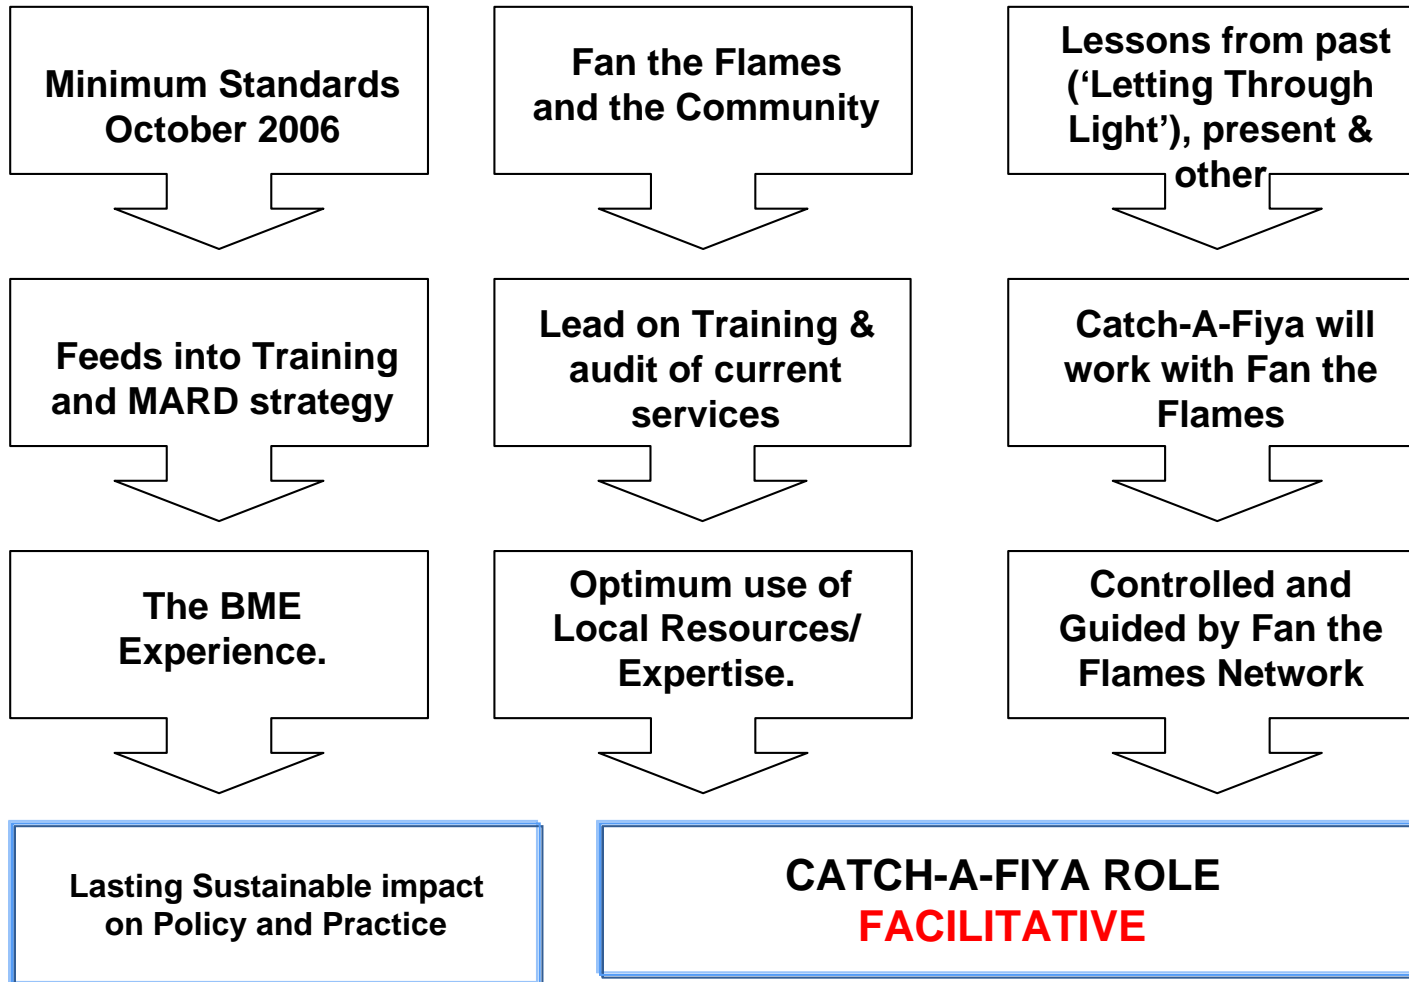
Minimum Standards October 2006

Fan the Flames and the Community

Lessons from past ('Letting Through Light'), present & other

Feeds into Training and MARD strategy

Lead on Training & audit of current services

Catch-A-Fiya will work with Fan the Flames

The BME Experience.

Optimum use of Local Resources/ Expertise.

Controlled and Guided by Fan the Flames Network

Lasting Sustainable impact on Policy and Practice

CATCH-A-FIYA ROLE
FACILITATIVE